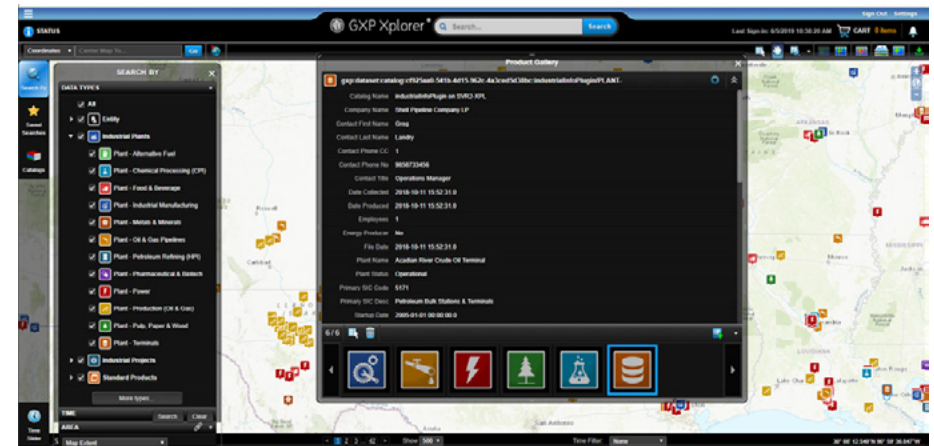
Sign Out Settings

STATUS

GXP Xplorer

Search...

Search

Last Sign-in: 6/5/2019 10:30:20 AM

CART 0 Items

Coordinates

Center Map To...

Go

Search By

Saved Searches

Catalogs

SEARCH BY

DATA TYPES

All

Entity

Industrial Plants

Plant - Alternative Fuel

Plant - Chemical Processing (CPI)

Plant - Food & Beverage

Plant - Industrial Manufacturing

Plant - Metals & Minerals

Plant - Oil & Gas Pipelines

Plant - Petroleum Refining (HPI)

Plant - Pharmaceutical & Biotech

Plant - Power

Plant - Production (Oil & Gas)

Plant - Pulp, Paper & Wood

Plant - Terminals

Industrial Projects

Standard Products

More types...

TIME

Search

Clear

AREA

Map Extent

Time Slider

Product Gallery

gxp:dataset:catalog:cf925aa0-581b-4d15-962c-4a3ced5d38bc:industrialinfoPlugin/PLANT.

| | |
|---|---|
| Catalog Name | IndustrialInfoPlugin on SVR2-XPL |
| Company Name | Shell Pipeline Company LP |
| Contact First Name | Greg |
| Contact Last Name | Landry |
| Contact Phone CC | 1 |
| Contact Phone No | 9858733456 |
| Contact Title | Operations Manager |
| Date Collected | 2018-10-11 15:52:31.0 |
| Date Produced | 2018-10-11 15:52:31.0 |
| Employees | 1 |
| Energy Producer | No |
| File Date | 2018-10-11 15:52:31.0 |
| Plant Name | Acadian River Crude Oil Terminal |
| Plant Status | Operational |
| Primary SIC Code | 5171 |
| Primary SIC Desc | Petroleum Bulk Stations & Terminals |
| Startup Date | 2005-01-01 00:00:00.0 |

6 / 6

1 2 ... 42

Show 500

Time Filter: None

30° 00' 52.548"N 90° 36.047"W